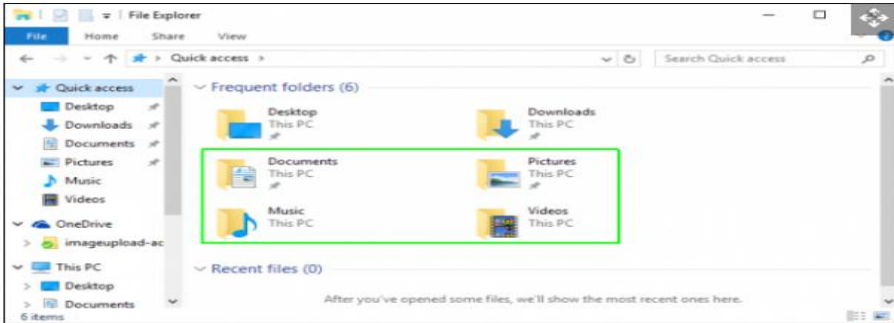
File Explorer

File Home Share View

Quick access >

Search Quick access

Quick access
Desktop
Downloads
Documents
Pictures
Music
Videos
OneDrive
imageupload-ac
This PC
Desktop
Documents
6 items

Frequent folders (6)

Desktop
This PC

Downloads
This PC

Documents
This PC

Pictures
This PC

Music
This PC

Videos
This PC

Recent files (0)

After you've opened some files, we'll show the most recent ones here.